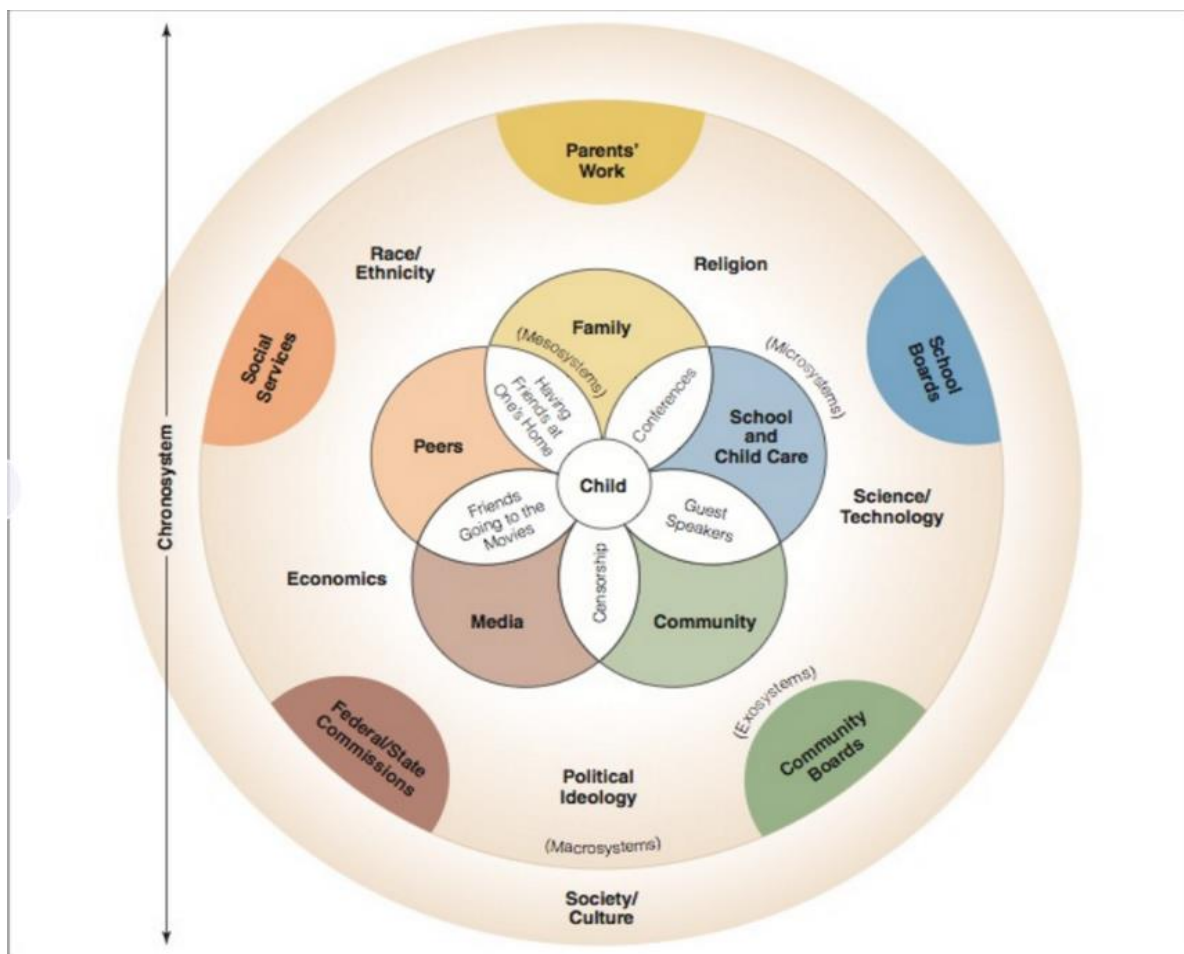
Chronosystem

Parents' Work

Race/ Ethnicity

Religion

Social Services

School Boards

Family

(Mesosystems)

(Microsystems)

Having Friends at One's Home

Conferences

Peers

School and Child Care

Child

Friends Going to the Movies

Guest Speakers

Science/ Technology

Economics

Censorship

Media

Community

(Exosystems)

Federal/State Commissions

Community Boards

Political Ideology

(Macrosystems)

Society/ Culture